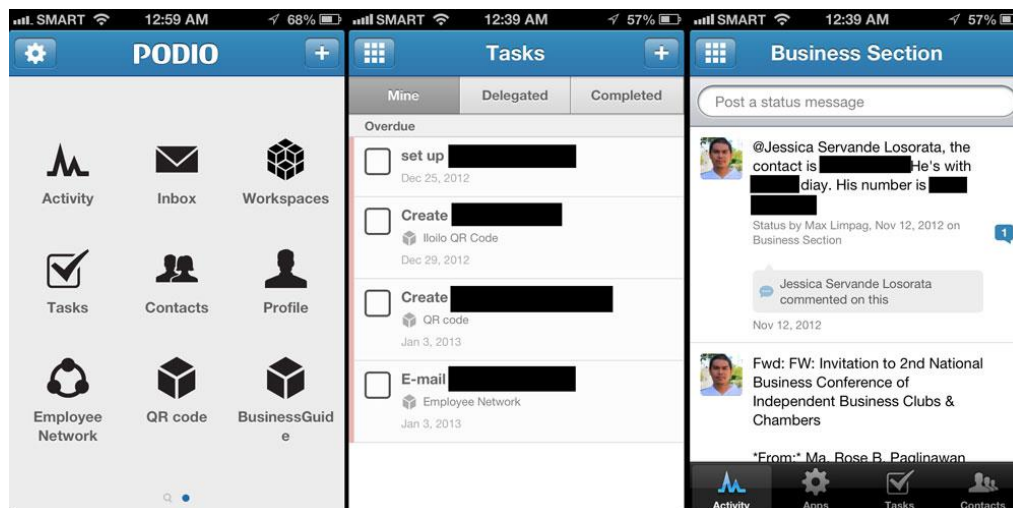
SMART 12:59 AM 68%

PODIO

Activity
Inbox
Workspaces
Tasks
Contacts
Profile
Employee Network
QR code
BusinessGuide

SMART 12:39 AM 57%

Tasks

Mine
Delegated
Completed

Overdue

set up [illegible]
Dec 25, 2012

Create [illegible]
Iloilo QR Code
Dec 29, 2012

Create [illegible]
QR code
Jan 3, 2013

E-mail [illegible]
Employee Network
Jan 3, 2013

SMART 12:39 AM 57%

Business Section

Post a status message

@Jessica Servande Losorata, the contact is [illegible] He's with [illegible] diay. His number is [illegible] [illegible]
Status by Max Limpag, Nov 12, 2012 on Business Section
1

Jessica Servande Losorata commented on this

Nov 12, 2012

Fwd: FW: Invitation to 2nd National Business Conference of Independent Business Clubs & Chambers

*From:* Ma. Rose B. Paglinawan

Activity
Apps
Tasks
Contacts